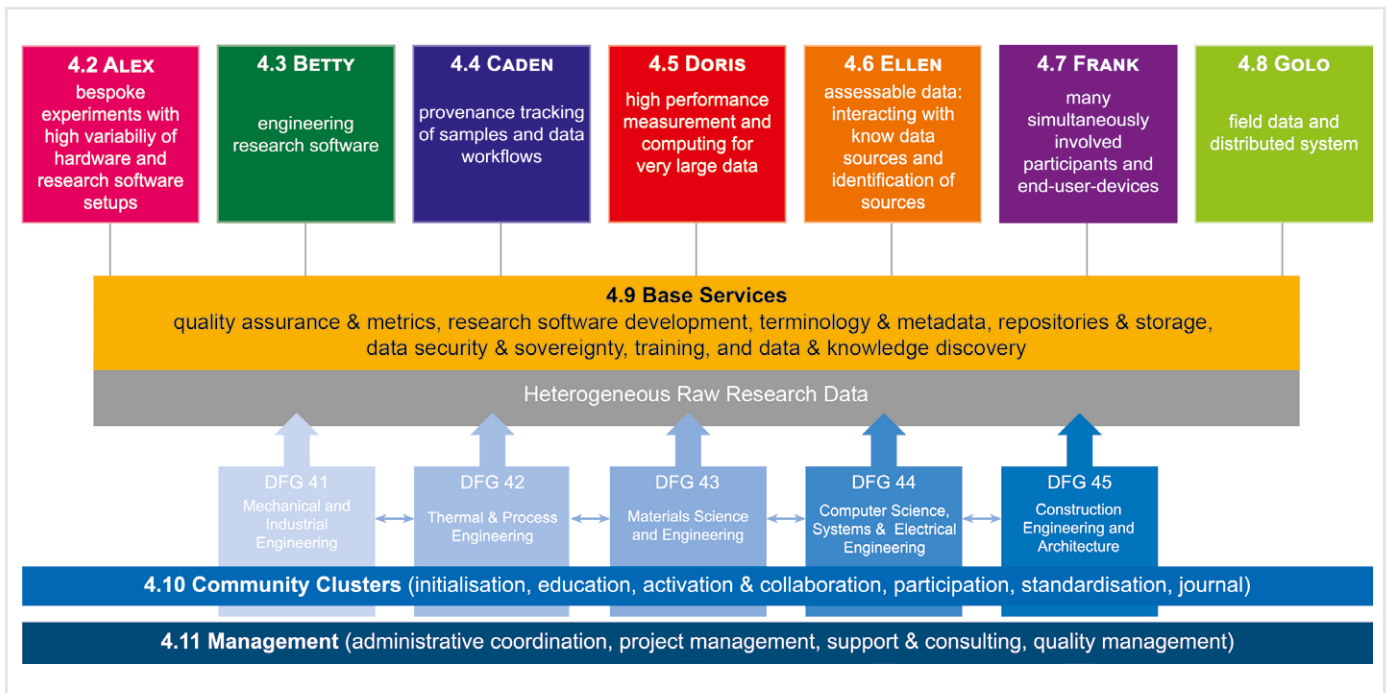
4.2 ALEX
bespoke experiments with high variabiliy of hardware and research software setups

4.3 BETTY
engineering research software

4.4 CADEN
provenance tracking of samples and data workflows

4.5 DORIS
high performance measurement and computing for very large data

4.6 ELLEN
assessable data: interacting with know data sources and identification of sources

4.7 FRANK
many simultaneously involved participants and end-user-devices

4.8 GOLO
field data and distributed system

4.9 Base Services
quality assurance & metrics, research software development, terminology & metadata, repositories & storage, data security & sovereignty, training, and data & knowledge discovery

Heterogeneous Raw Research Data

DFG 41
Mechanical and Industrial Engineering

DFG 42
Thermal & Process Engineering

DFG 43
Materials Science and Engineering

DFG 44
Computer Science, Systems & Electrical Engineering

DFG 45
Construction Engineering and Architecture

4.10 Community Clusters (initialisation, education, activation & collaboration, participation, standardisation, journal)

4.11 Management (administrative coordination, project management, support & consulting, quality management)